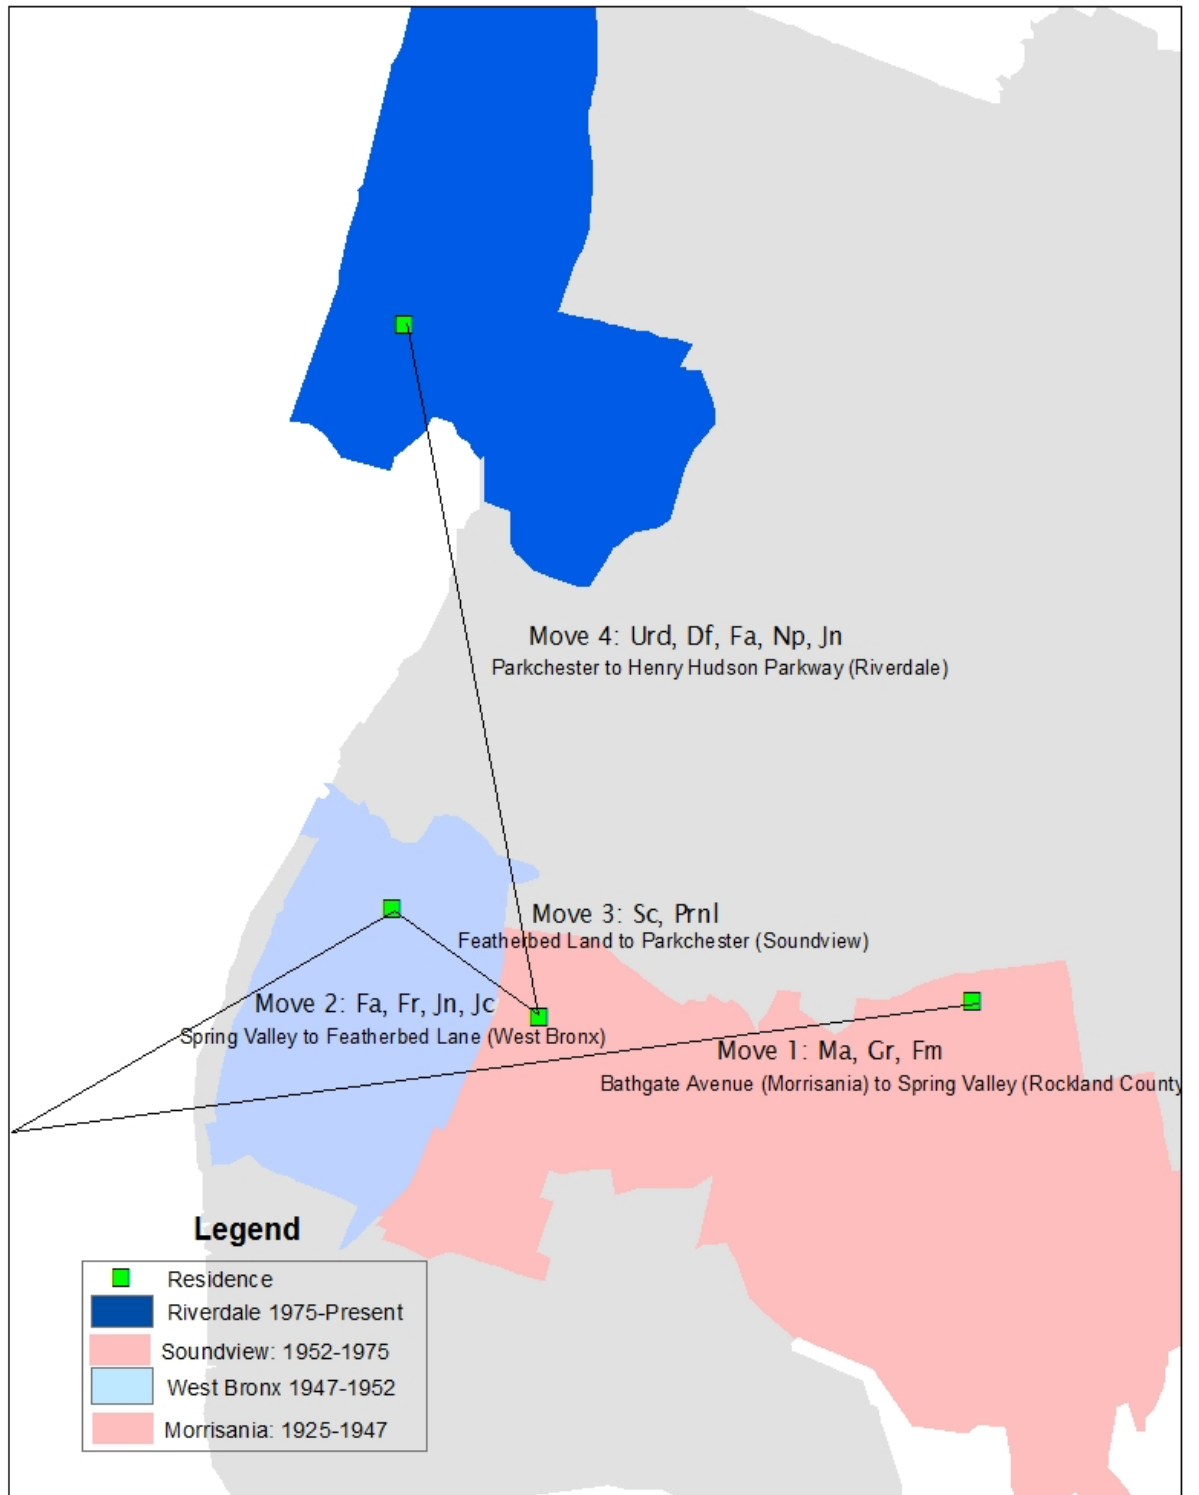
Move 4: Urd, Df, Fa, Np, Jn
Parkchester to Henry Hudson Parkway (Riverdale)

Move 3: Sc, Prnl
Featherbed Land to Parkchester (Soundview)

Move 2: Fa, Fr, Jn, Jc
Spring Valley to Featherbed Lane (West Bronx)

Move 1: Ma, Gr, Fm
Bathgate Avenue (Morrisania) to Spring Valley (Rockland County

Legend
Residence
Riverdale 1975-Present
Soundview: 1952-1975
West Bronx 1947-1952
Morrisania: 1925-1947